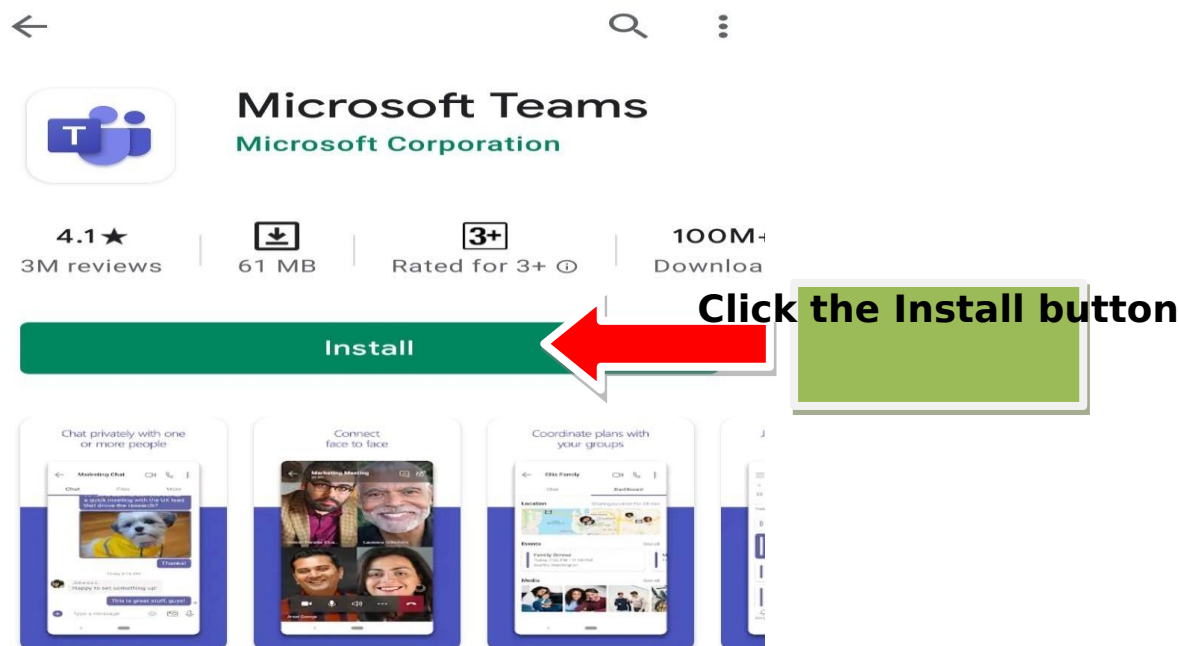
Microsoft Teams
Microsoft Corporation

4.1★
3M reviews

61 MB

3+
Rated for 3+ ⓘ

100M+
Downloa

Install

Click the Install button

Chat privately with one or more people

Marketing Chat

Chat Files More

a quick meeting with the UX lead that drove the research?

Thanks!

Happy to set something up!

This is great stuff, guys!

Type a message

Connect face to face

Marketing Meeting

Coordinate plans with your groups

Ellis Family

Chat Dashboard

Location

Events

Family Dinner

Media

See all